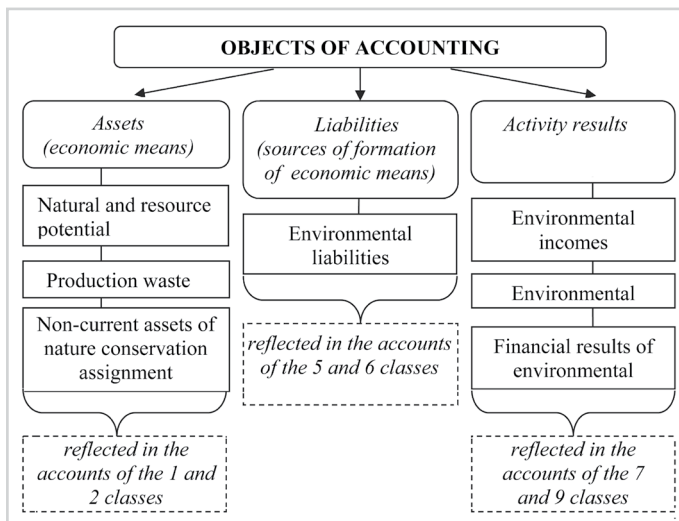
OBJECTS OF ACCOUNTING

Assets (economic means)

Natural and resource potential

Production waste

Non-current assets of nature conservation assignment

reflected in the accounts of the 1 and 2 classes

Liabilities (sources of formation of economic means)

Environmental liabilities

reflected in the accounts of the 5 and 6 classes

Activity results

Environmental incomes

Environmental

Financial results of environmental

reflected in the accounts of the 7 and 9 classes